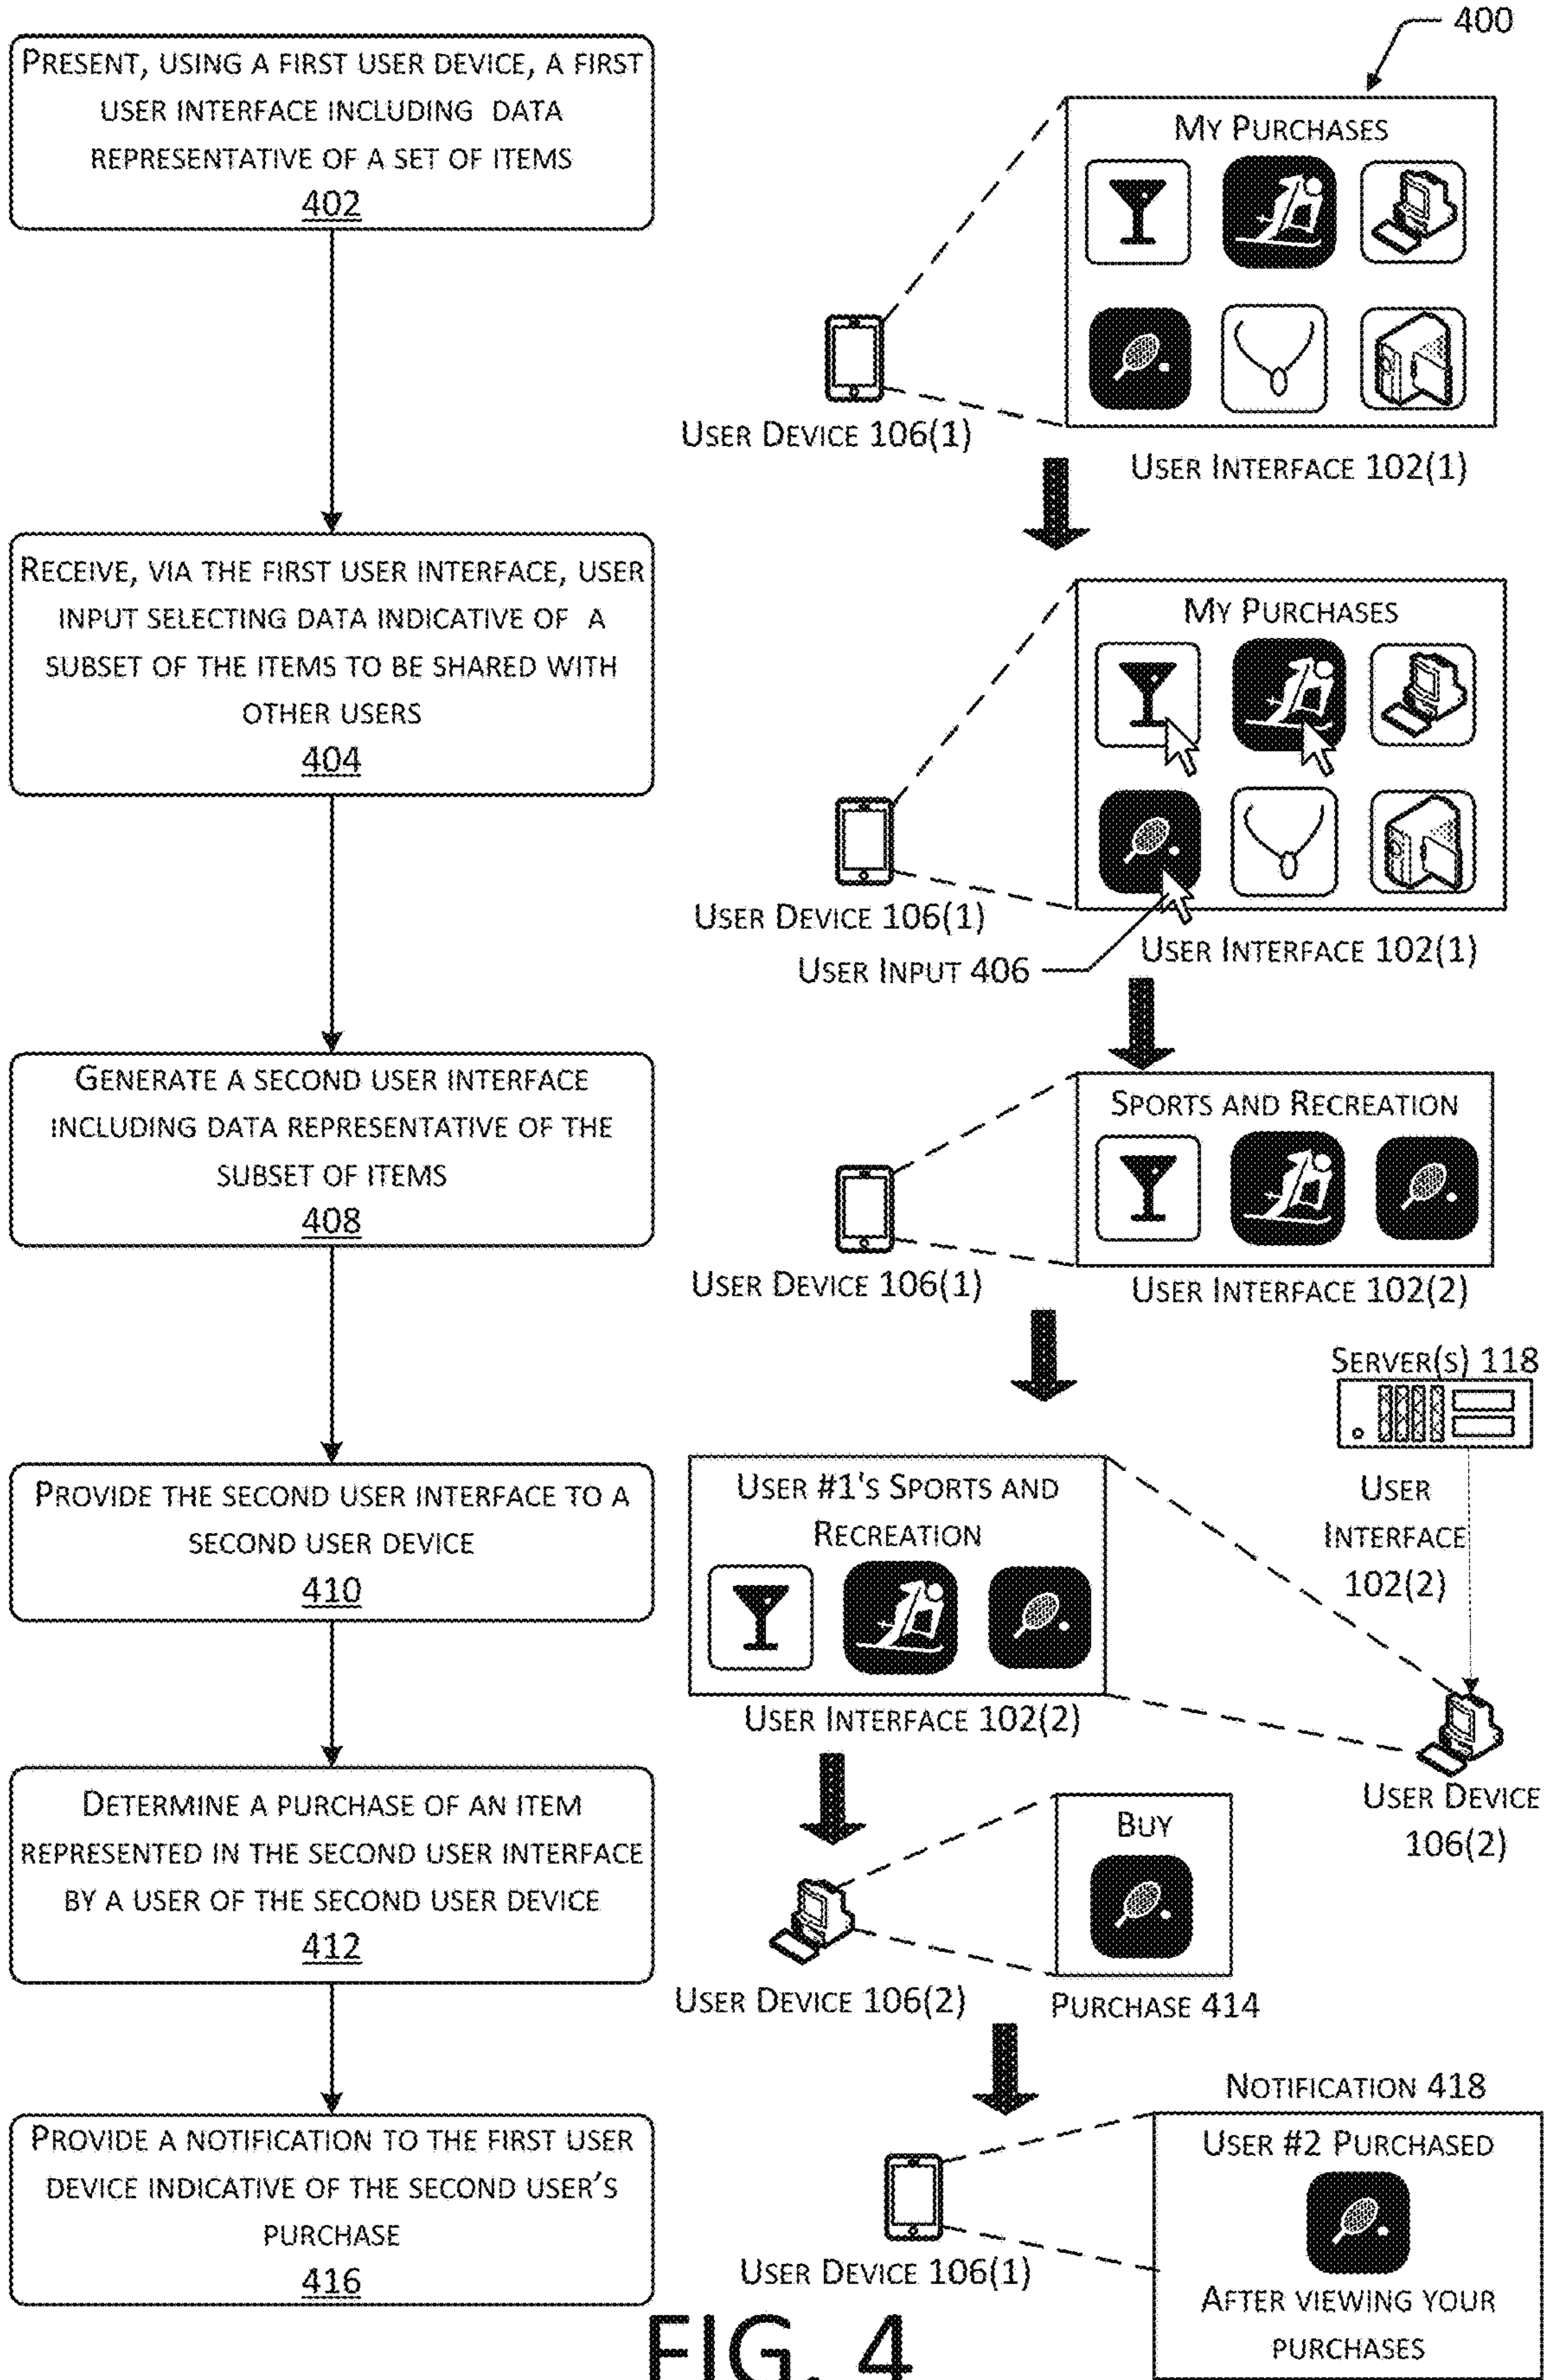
400

Present, using a first user device, a first user interface including data representative of a set of items
402

My Purchases

User Device 106(1)

User Interface 102(1)

Receive, via the first user interface, user input selecting data indicative of a subset of the items to be shared with other users
404

My Purchases

User Device 106(1)

User Input 406

User Interface 102(1)

Generate a second user interface including data representative of the subset of items
408

Sports and Recreation

User Device 106(1)

User Interface 102(2)

Server(s) 118

Provide the second user interface to a second user device
410

User #1's Sports and Recreation

User Interface 102(2)

User Interface 102(2)

User Device 106(2)

Determine a purchase of an item represented in the second user interface by a user of the second user device
412

Buy

User Device 106(2)

Purchase 414

Provide a notification to the first user device indicative of the second user's purchase
416

Notification 418

User #2 Purchased

After viewing your purchases

User Device 106(1)

FIG. 4